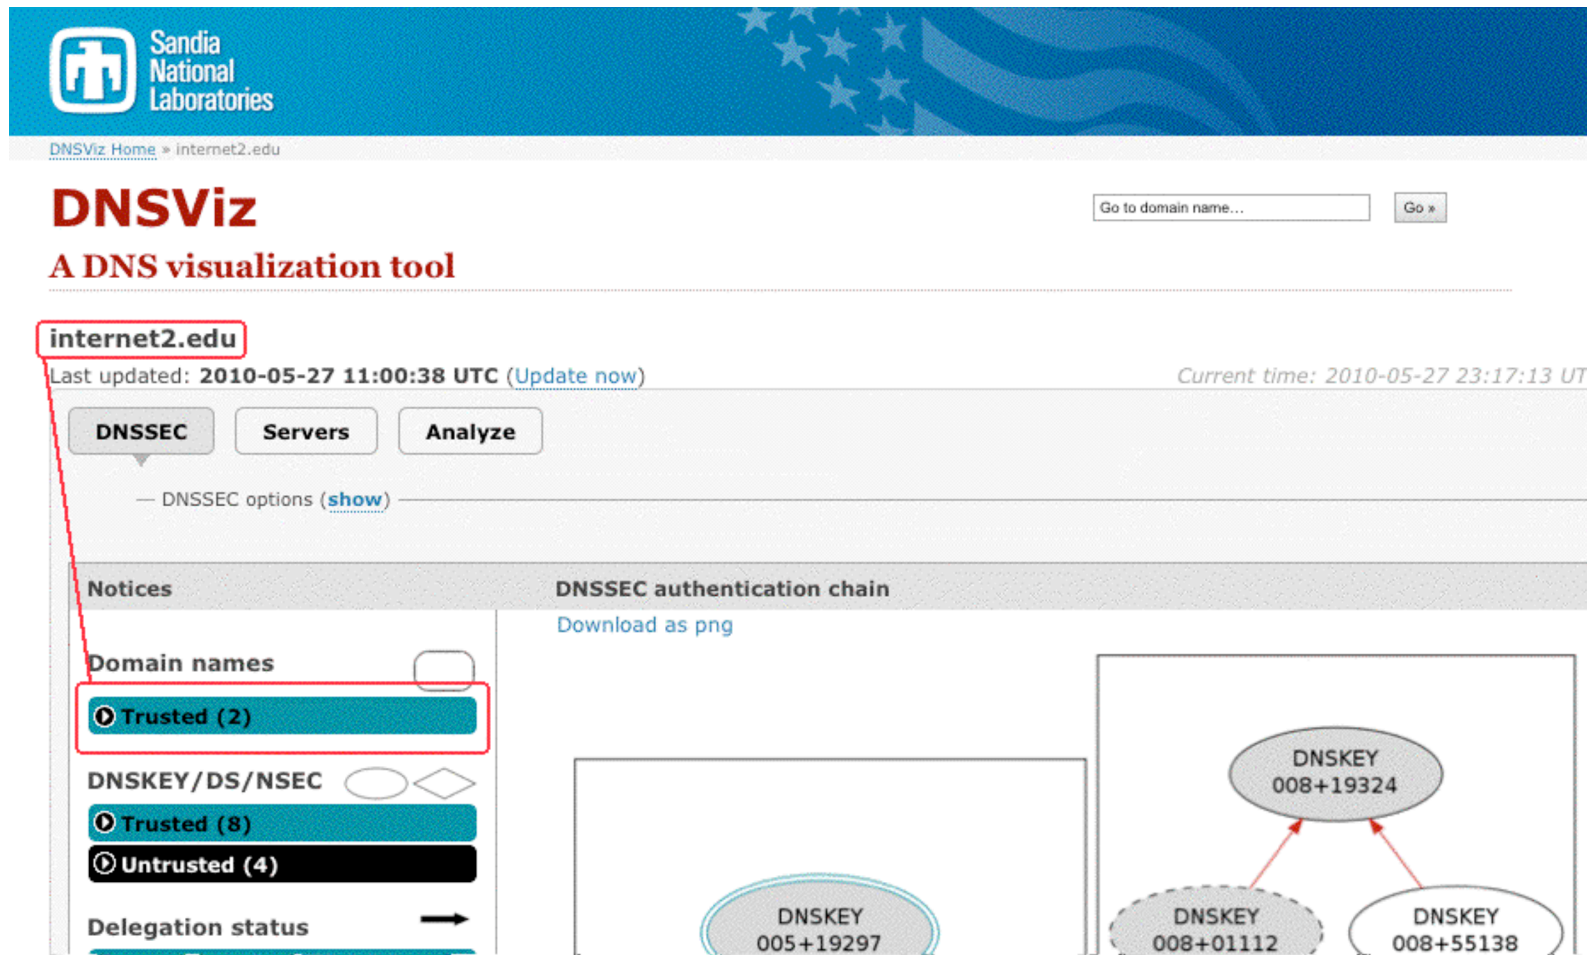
Sandia National Laboratories

DNSViz Home » internet2.edu

DNSViz

A DNS visualization tool

Go to domain name...

Go »

internet2.edu

Last updated: 2010-05-27 11:00:38 UTC (Update now)

Current time: 2010-05-27 23:17:13 UT

DNSSEC

Servers

Analyze

— DNSSEC options (show)

Notices

DNSSEC authentication chain

Download as png

Domain names

Trusted (2)

DNSKEY/DS/NSEC

Trusted (8)

Untrusted (4)

Delegation status

DNSKEY 008+19324

DNSKEY 005+19297

DNSKEY 008+01112

DNSKEY 008+55138